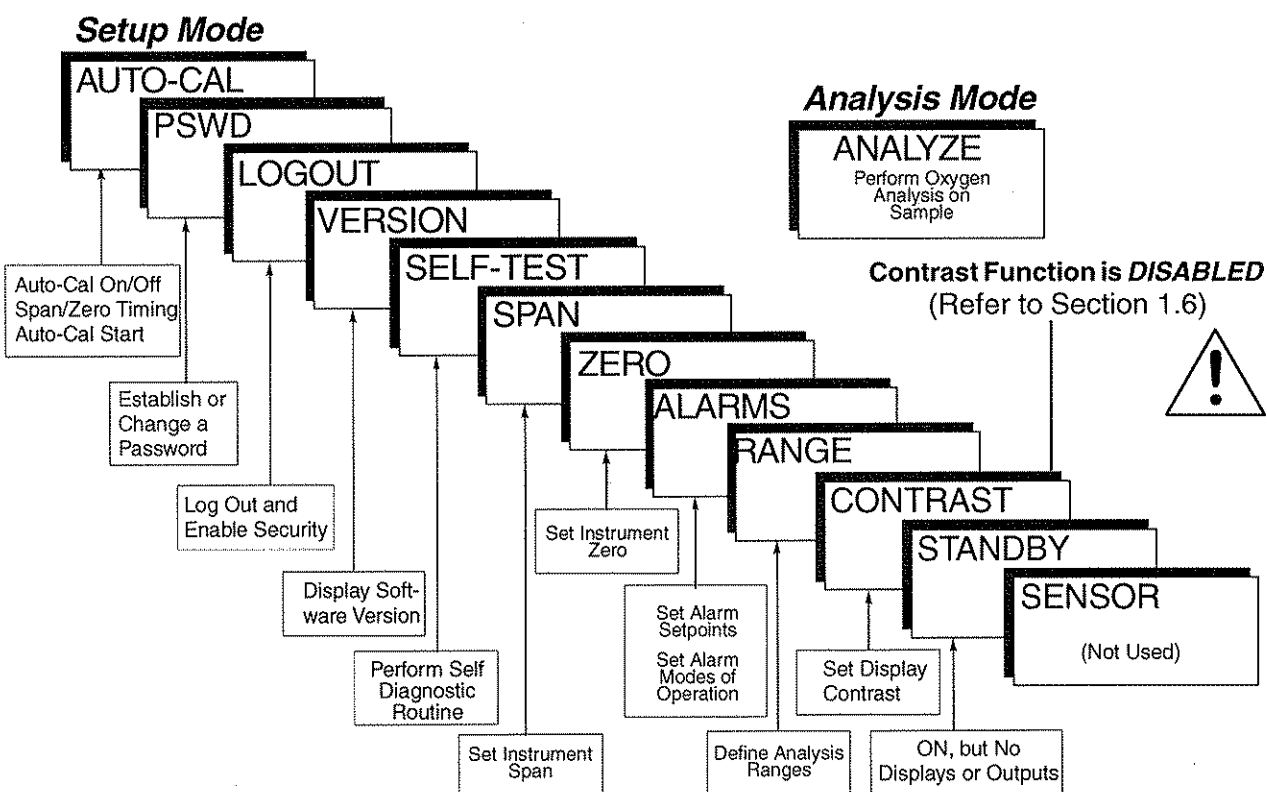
Setup Mode

AUTO-CAL

PSWD

LOGOUT

VERSION

SELF-TEST

SPAN

ZERO

ALARMS

RANGE

CONTRAST

STANDBY

SENSOR

(Not Used)

Analysis Mode

ANALYZE

Perform Oxygen Analysis on Sample

Contrast Function is DISABLED

(Refer to Section 1.6)

Auto-Cal On/Off Span/Zero Timing Auto-Cal Start

Establish or Change a Password

Log Out and Enable Security

Display Software Version

Perform Self Diagnostic Routine

Set Instrument Span

Set Instrument Zero

Set Alarm Setpoints

Set Alarm Modes of Operation

Define Analysis Ranges

Set Display Contrast

ON, but No Displays or Outputs